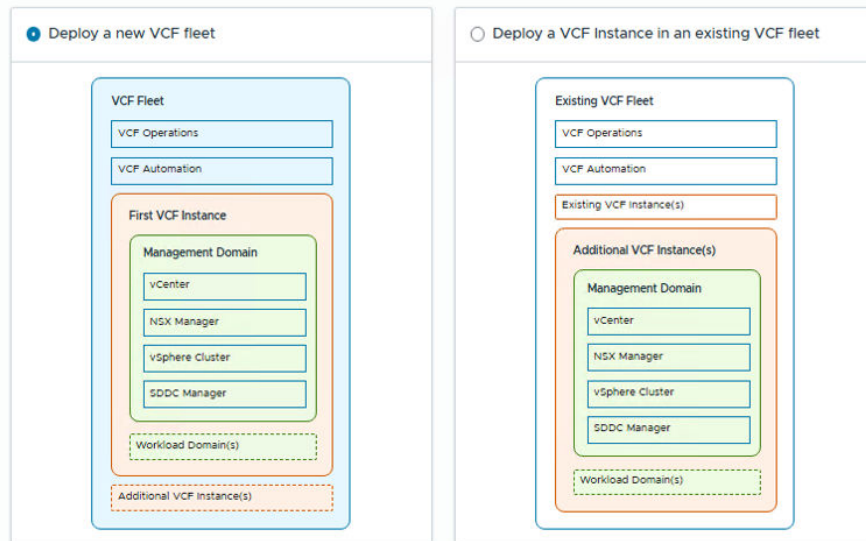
Deploy a new VCF fleet

VCF Fleet

VCF Operations

VCF Automation

First VCF Instance

Management Domain

vCenter

NSX Manager

vSphere Cluster

SDDC Manager

Workload Domain(s)

Additional VCF Instance(s)

Deploy a VCF Instance in an existing VCF fleet

Existing VCF Fleet

VCF Operations

VCF Automation

Existing VCF Instance(s)

Additional VCF Instance(s)

Management Domain

vCenter

NSX Manager

vSphere Cluster

SDDC Manager

Workload Domain(s)